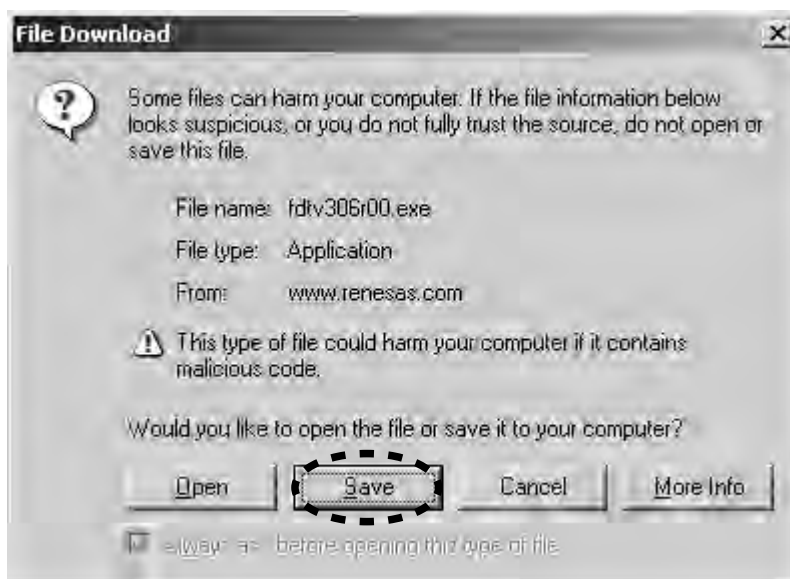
File Download

Some files can harm your computer. If the file information below looks suspicious, or you do not fully trust the source, do not open or save this file.

File name: fdtv306r00.exe

File type: Application

From: www.renesas.com

This type of file could harm your computer if it contains malicious code.

Would you like to open the file or save it to your computer?

Open | Save | Cancel | More Info

Always ask before opening this type of file